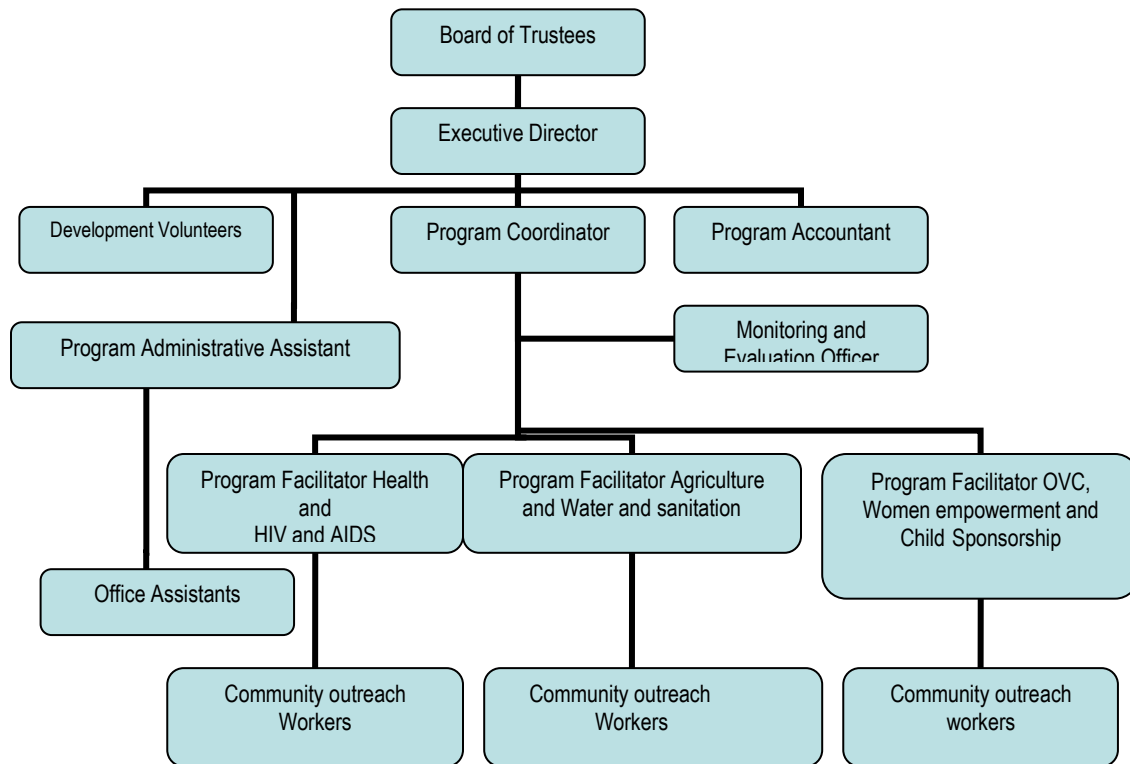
Board of Trustees

Executive Director

Development Volunteers

Program Coordinator

Program Accountant

Monitoring and Evaluation Officer

Program Administrative Assistant

Program Facilitator Health and HIV and AIDS

Program Facilitator Agriculture and Water and sanitation

Program Facilitator OVC, Women empowerment and Child Sponsorship

Office Assistants

Community outreach Workers

Community outreach Workers

Community outreach workers